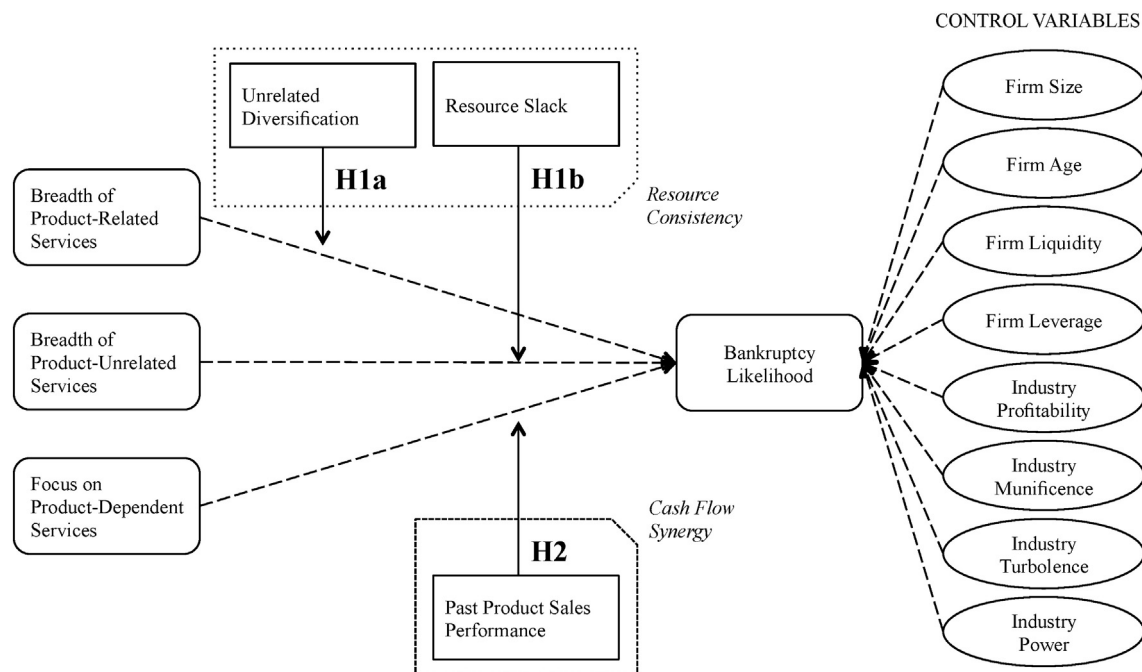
CONTROL VARIABLES

Unrelated Diversification

Resource Slack

H1a

H1b

Resource Consistency

Breadth of Product-Related Services

Breadth of Product-Unrelated Services

Focus on Product-Dependent Services

Bankruptcy Likelihood

Cash Flow Synergy

H2

Past Product Sales Performance

Firm Size

Firm Age

Firm Liquidity

Firm Leverage

Industry Profitability

Industry Munificence

Industry Turbolence

Industry Power